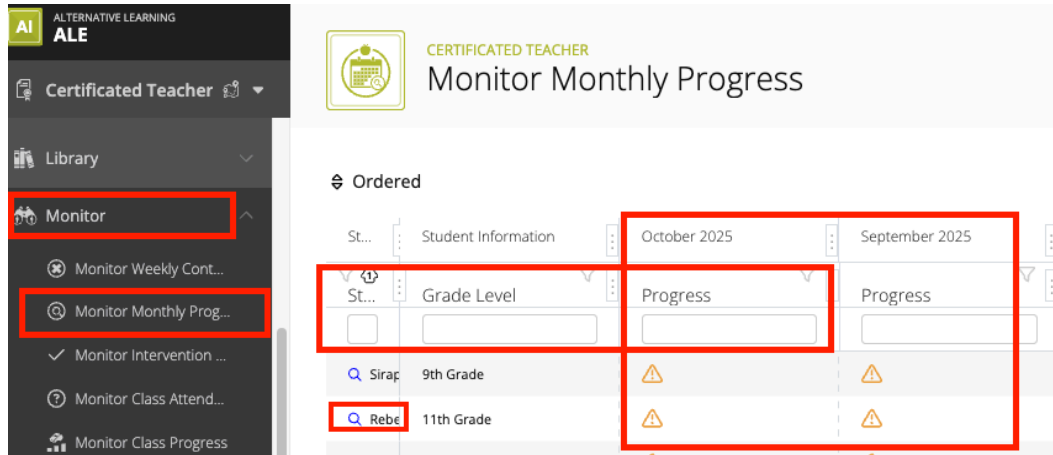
AI ALTERNATIVE LEARNING
ALE

Certificated Teacher

Library

Monitor

Monitor Weekly Cont...

Monitor Monthly Prog...

Monitor Intervention ...

Monitor Class Attend...

Monitor Class Progress

CERTIFICATED TEACHER
Monitor Monthly Progress

Ordered

| St... | Student Information | October 2025 | September 2025 |
|---|---|---|---|
| St... | Grade Level | Progress | Progress |
| Sirap | 9th Grade | | |
| Rebe | 11th Grade | | |